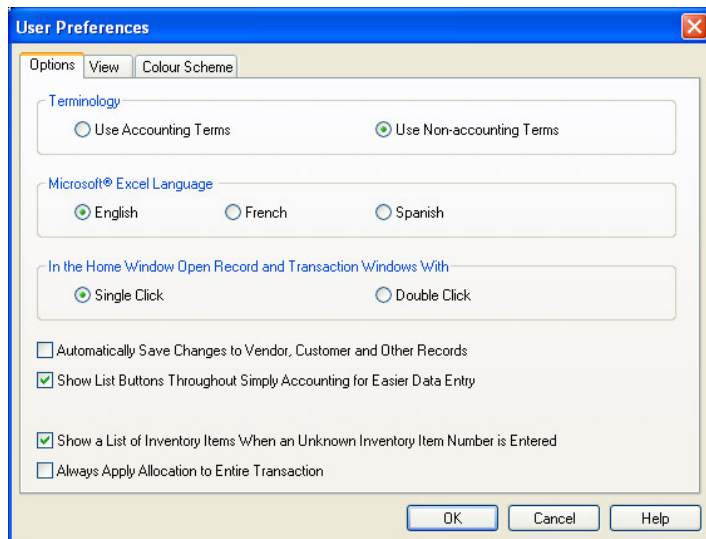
User Preferences

Options | View | Colour Scheme

Terminology

Use Accounting Terms

Use Non-accounting Terms

Microsoft® Excel Language

English

French

Spanish

In the Home Window Open Record and Transaction Windows With

Single Click

Double Click

Automatically Save Changes to Vendor, Customer and Other Records

Show List Buttons Throughout Simply Accounting for Easier Data Entry

Show a List of Inventory Items When an Unknown Inventory Item Number is Entered

Always Apply Allocation to Entire Transaction

OK

Cancel

Help